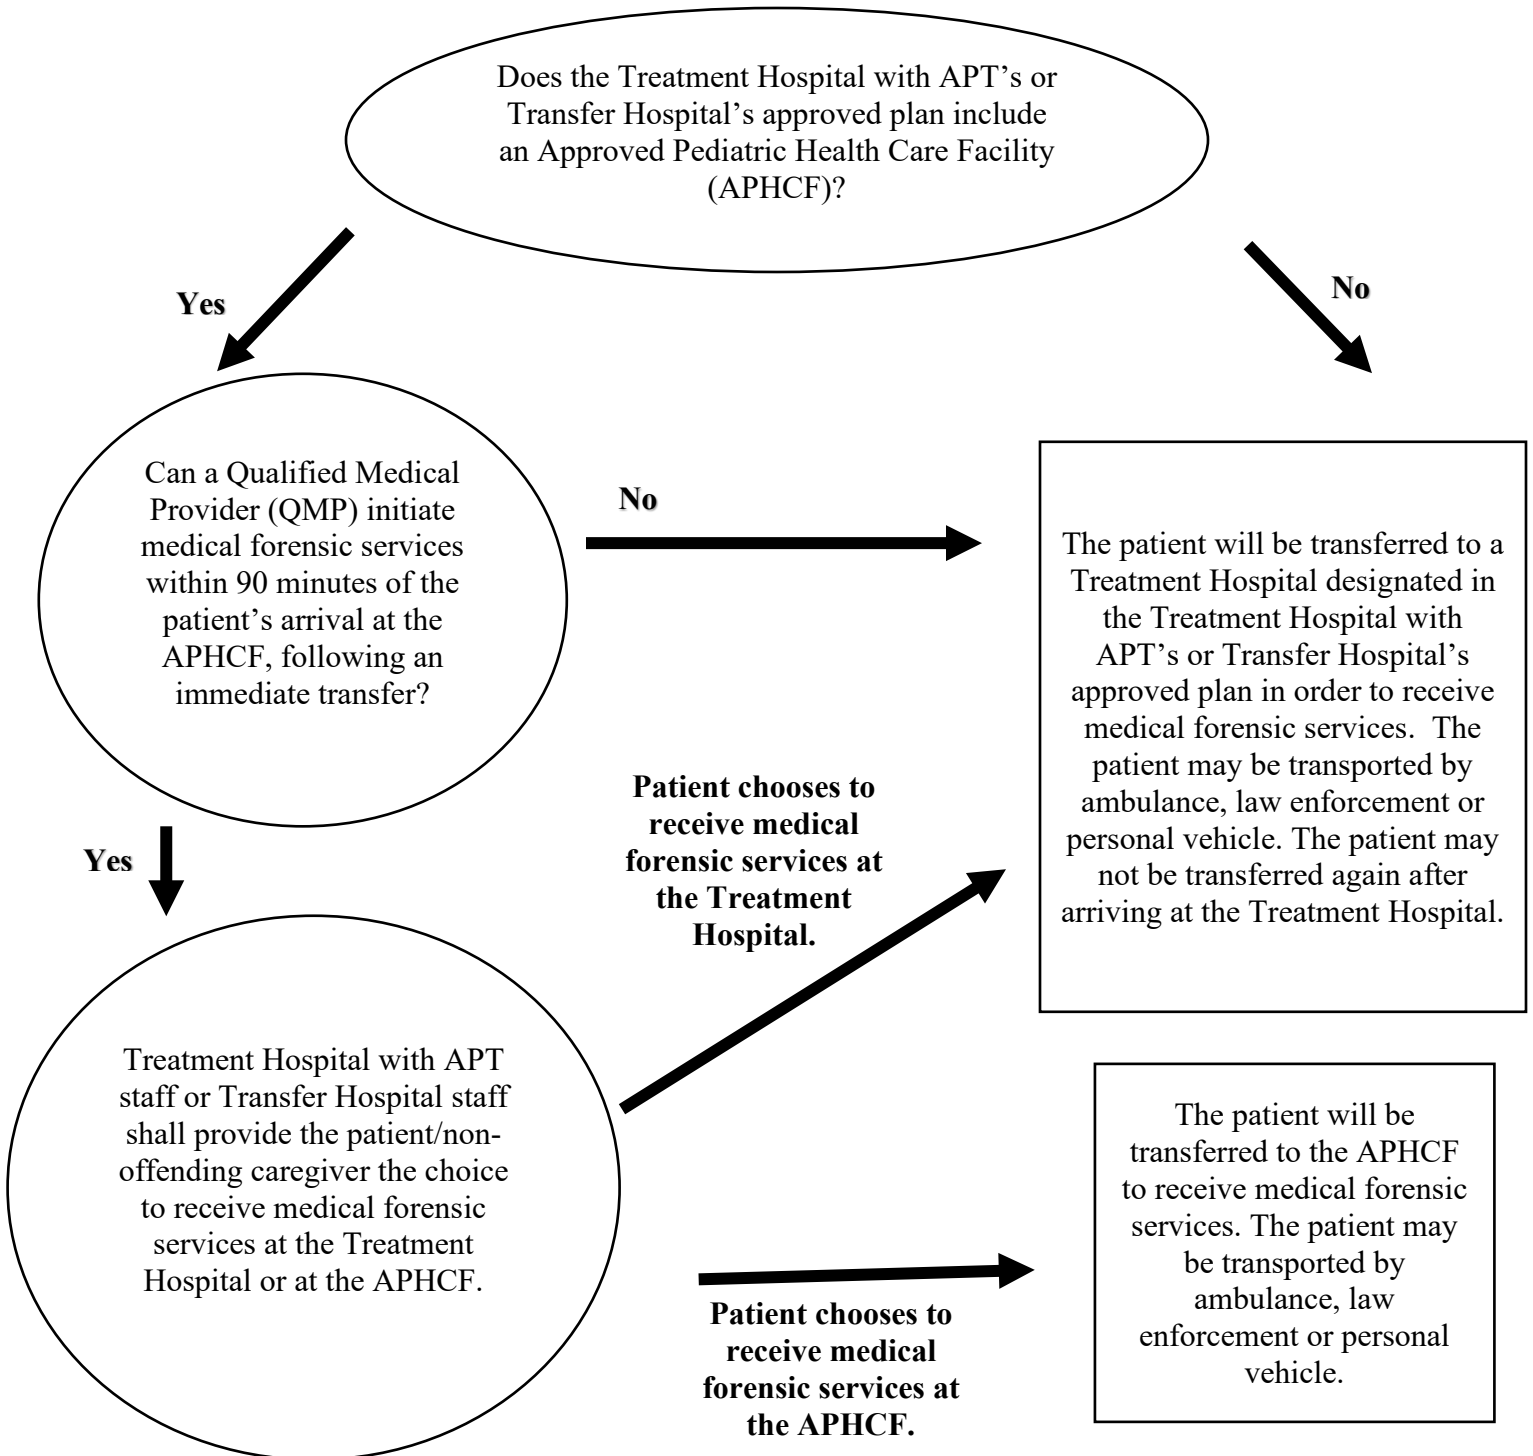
Does the Treatment Hospital with APT's or Transfer Hospital's approved plan include an Approved Pediatric Health Care Facility (APHCF)?

Yes

No

Can a Qualified Medical Provider (QMP) initiate medical forensic services within 90 minutes of the patient's arrival at the APHCF, following an immediate transfer?

No

The patient will be transferred to a Treatment Hospital designated in the Treatment Hospital with APT's or Transfer Hospital's approved plan in order to receive medical forensic services. The patient may be transported by ambulance, law enforcement or personal vehicle. The patient may not be transferred again after arriving at the Treatment Hospital.

Yes

Patient chooses to receive medical forensic services at the Treatment Hospital.

Treatment Hospital with APT staff or Transfer Hospital staff shall provide the patient/non-offending caregiver the choice to receive medical forensic services at the Treatment Hospital or at the APHCF.

The patient will be transferred to the APHCF to receive medical forensic services. The patient may be transported by ambulance, law enforcement or personal vehicle.

Patient chooses to receive medical forensic services at the APHCF.